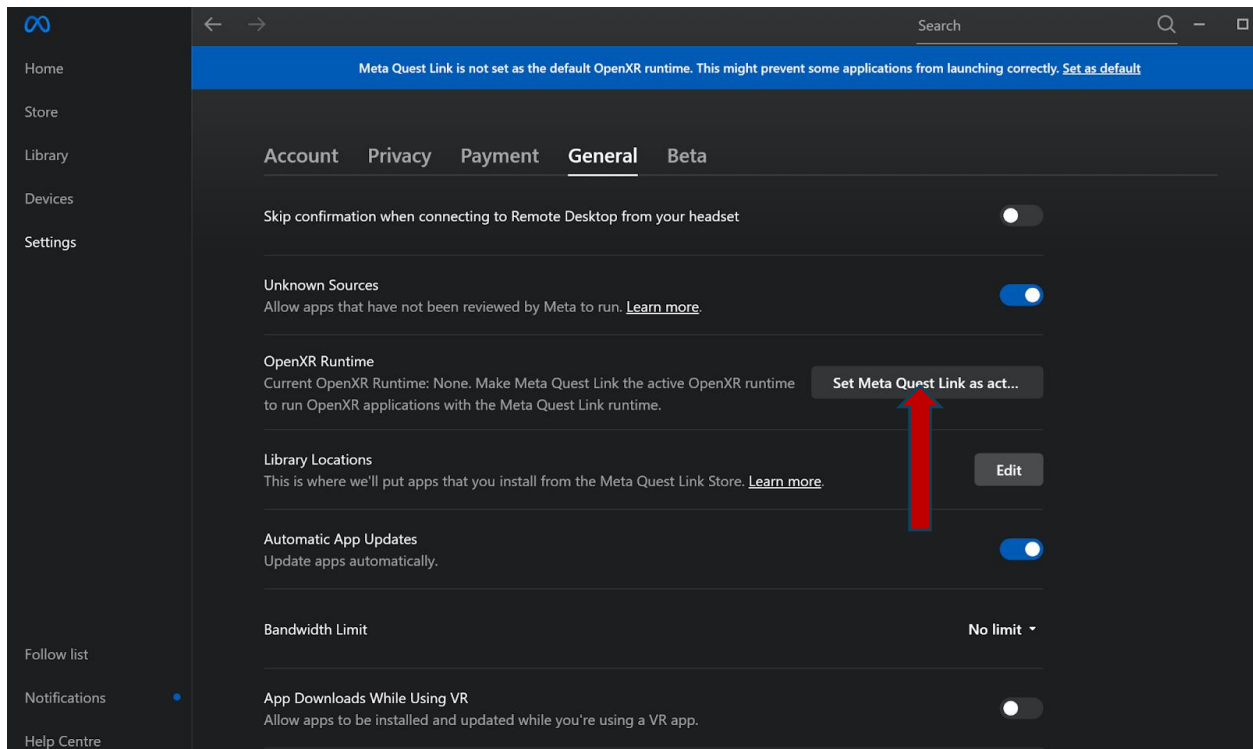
Home
Store
Library
Devices
Settings

Search

Meta Quest Link is not set as the default OpenXR runtime. This might prevent some applications from launching correctly. Set as default

Account Privacy Payment General Beta

Skip confirmation when connecting to Remote Desktop from your headset

Unknown Sources
Allow apps that have not been reviewed by Meta to run. Learn more.

OpenXR Runtime
Current OpenXR Runtime: None. Make Meta Quest Link the active OpenXR runtime to run OpenXR applications with the Meta Quest Link runtime.
Set Meta Quest Link as act...

Library Locations
This is where we'll put apps that you install from the Meta Quest Link Store. Learn more.
Edit

Automatic App Updates
Update apps automatically.

Bandwidth Limit
No limit

App Downloads While Using VR
Allow apps to be installed and updated while you're using a VR app.

Follow list
Notifications
Help Centre